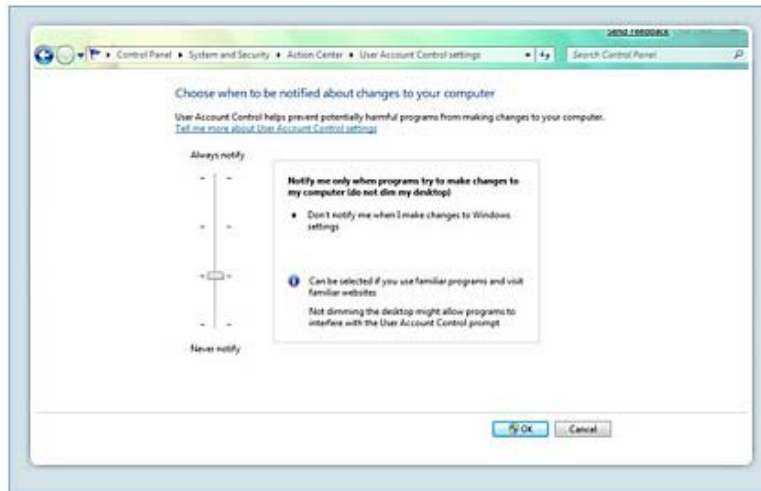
Send Feedback

Control Panel ▸ System and Security ▸ Action Center ▸ User Account Control settings

Search Control Panel

Choose when to be notified about changes to your computer

User Account Control helps prevent potentially harmful programs from making changes to your computer.
Tell me more about User Account Control settings

Always notify

Notify me only when programs try to make changes to my computer (do not dim my desktop)

• Don't notify me when I make changes to Windows settings

Can be selected if you use familiar programs and visit familiar websites

Not dimming the desktop might allow programs to interfere with the User Account Control prompt

Never notify

OK Cancel